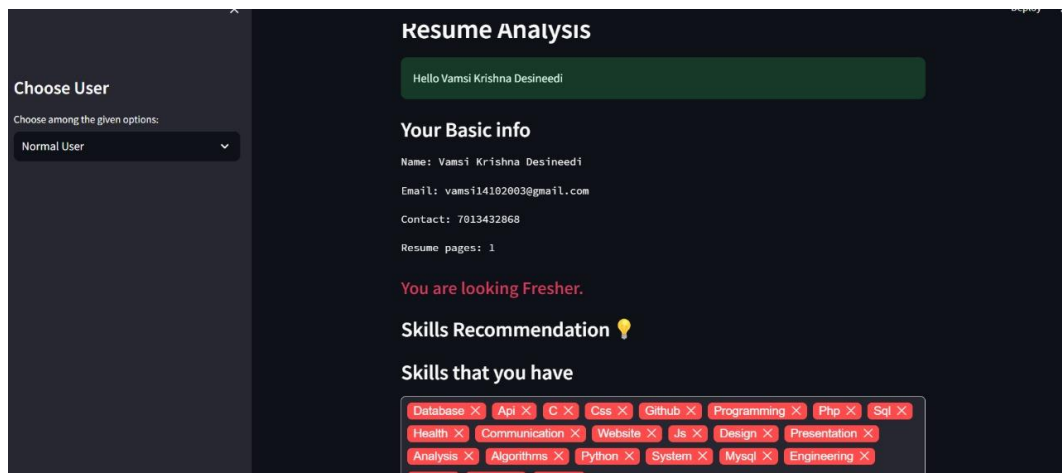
Choose User

Choose among the given options:

Normal User

Resume Analysis

Hello Vamsi Krishna Desineedi

Your Basic info

Name: Vamsi Krishna Desineedi

Email: vamsi14102003@gmail.com

Contact: 7013432868

Resume pages: 1

You are looking Fresher.

Skills Recommendation 💡

Skills that you have

Database ✕ Api ✕ C ✕ Css ✕ Github ✕ Programming ✕ Php ✕ Sql ✕ Health ✕ Communication ✕ Website ✕ Js ✕ Design ✕ Presentation ✕ Analysis ✕ Algorithms ✕ Python ✕ System ✕ Mysql ✕ Engineering ✕